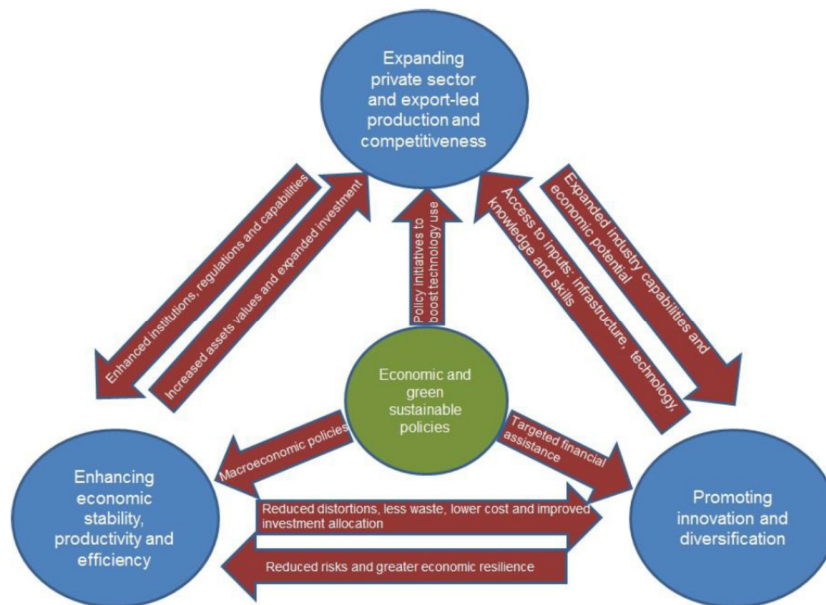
Expanding private sector and export-led production and competitiveness

Enhanced institutions, regulations and capabilities

Increased assets values and expanded investment

Policy initiatives to boost technology use

Access to inputs: infrastructure, technology, knowledge and skills

Expanded industry capabilities and economic potential

Economic and green sustainable policies

Macroeconomic policies

Targeted financial assistance

Enhancing economic stability, productivity and efficiency

Reduced distortions, less waste, lower cost and improved investment allocation

Reduced risks and greater economic resilience

Promoting innovation and diversification